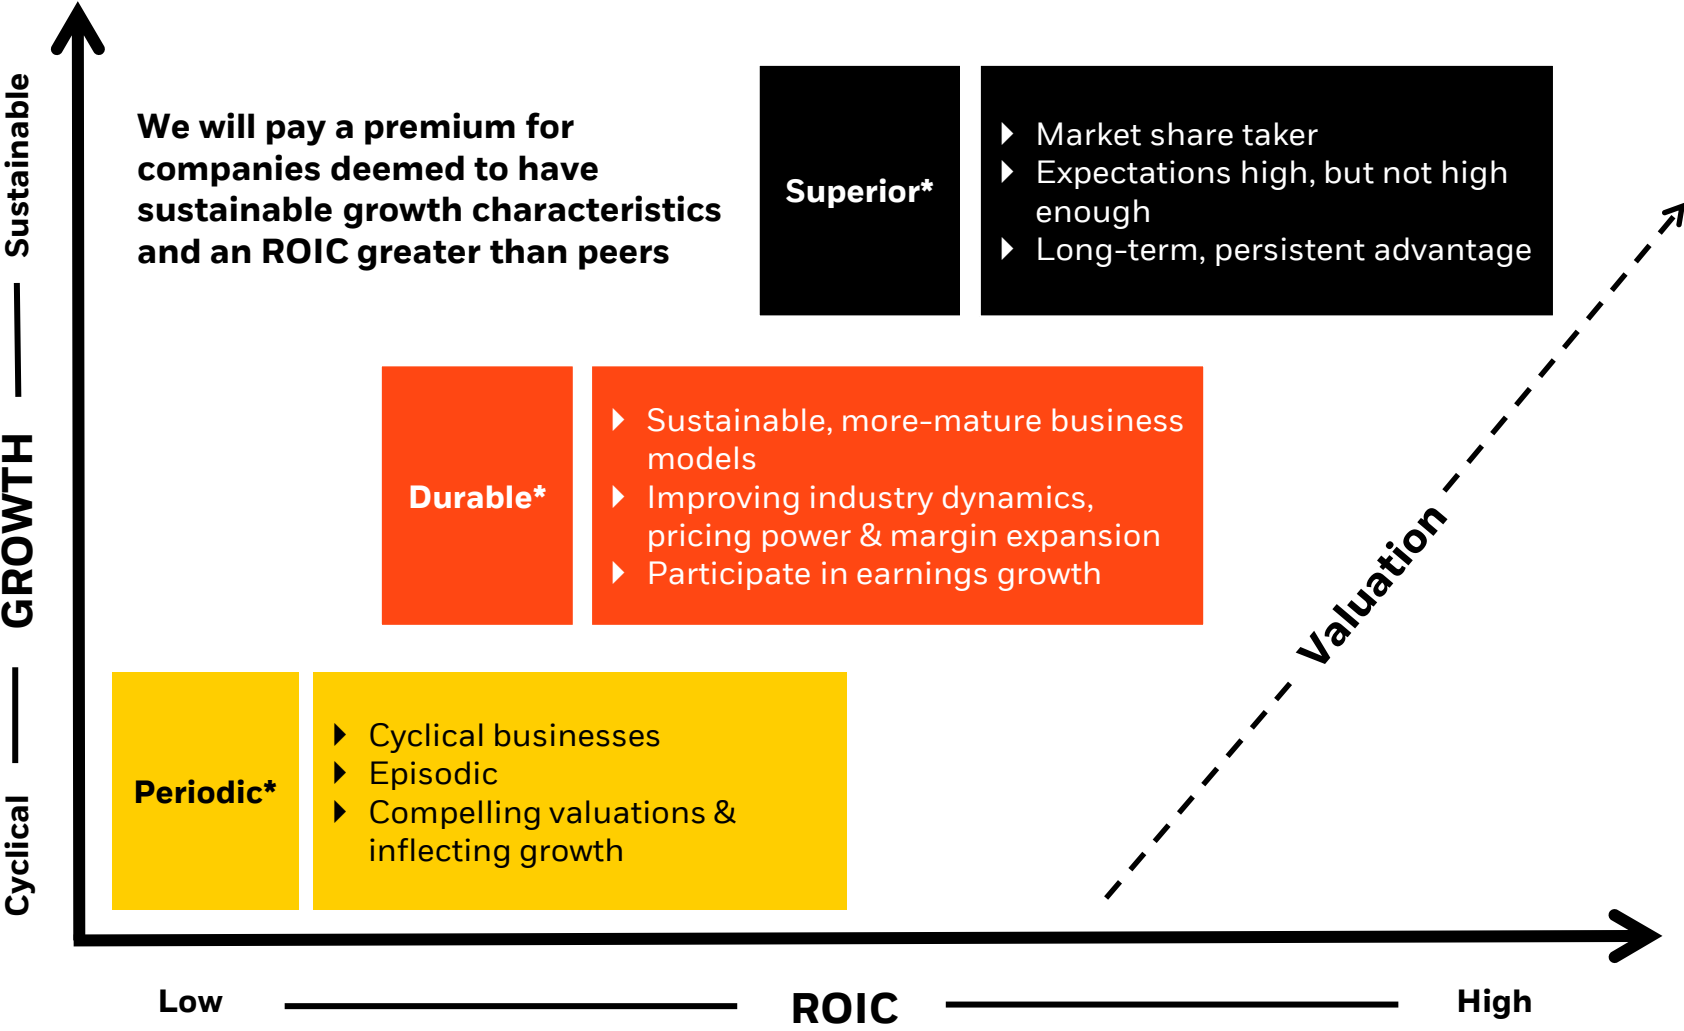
Sustainable — GROWTH — Cyclical

We will pay a premium for companies deemed to have sustainable growth characteristics and an ROIC greater than peers

Superior*

Market share taker
Expectations high, but not high enough
Long-term, persistent advantage

Durable*

Sustainable, more-mature business models
Improving industry dynamics, pricing power & margin expansion
Participate in earnings growth

Valuation

Periodic*

Cyclical businesses
Episodic
Compelling valuations & inflecting growth

Low — ROIC — High